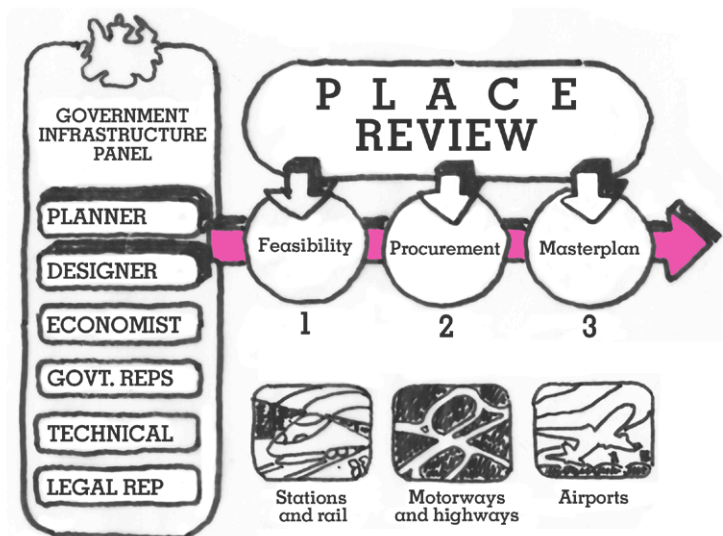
GOVERNMENT INFRASTRUCTURE PANEL

PLANNER

DESIGNER

ECONOMIST

GOVT. REPS

TECHNICAL

LEGAL REP

PLACE REVIEW

Feasibility

1

Procurement

2

Masterplan

3

Stations and rail

Motorways and highways

Airports